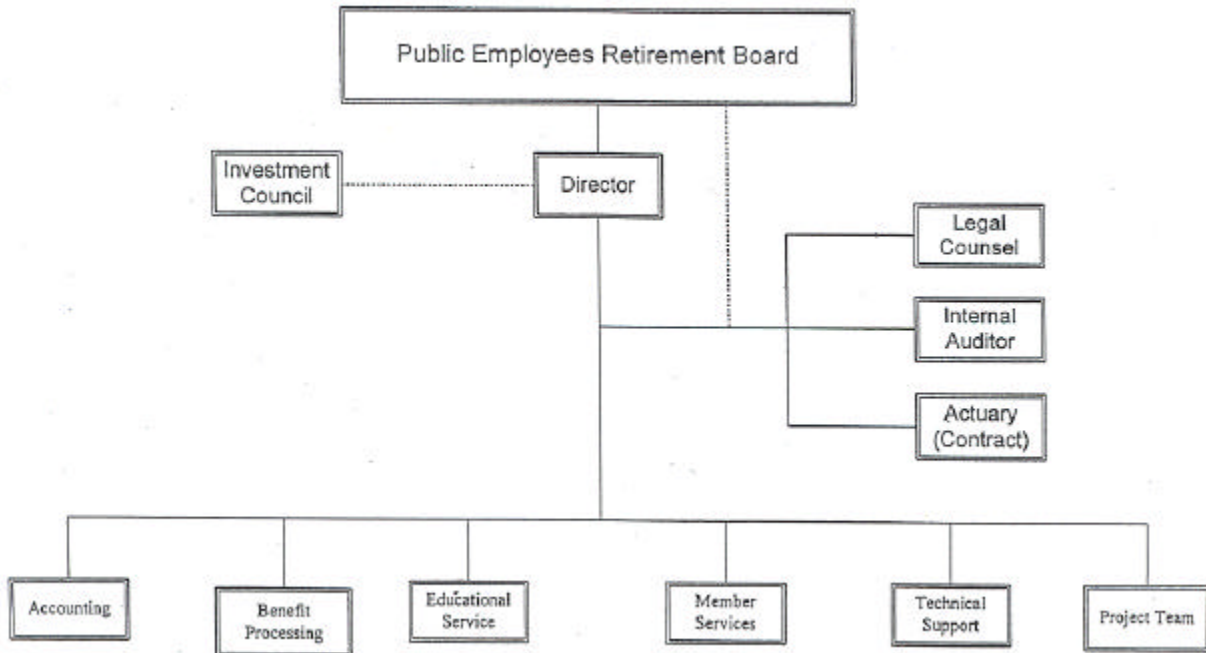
Public Employees Retirement Board

Investment Council

Director

Legal Counsel

Internal Auditor

Actuary (Contract)

Accounting

Benefit Processing

Educational Service

Member Services

Technical Support

Project Team